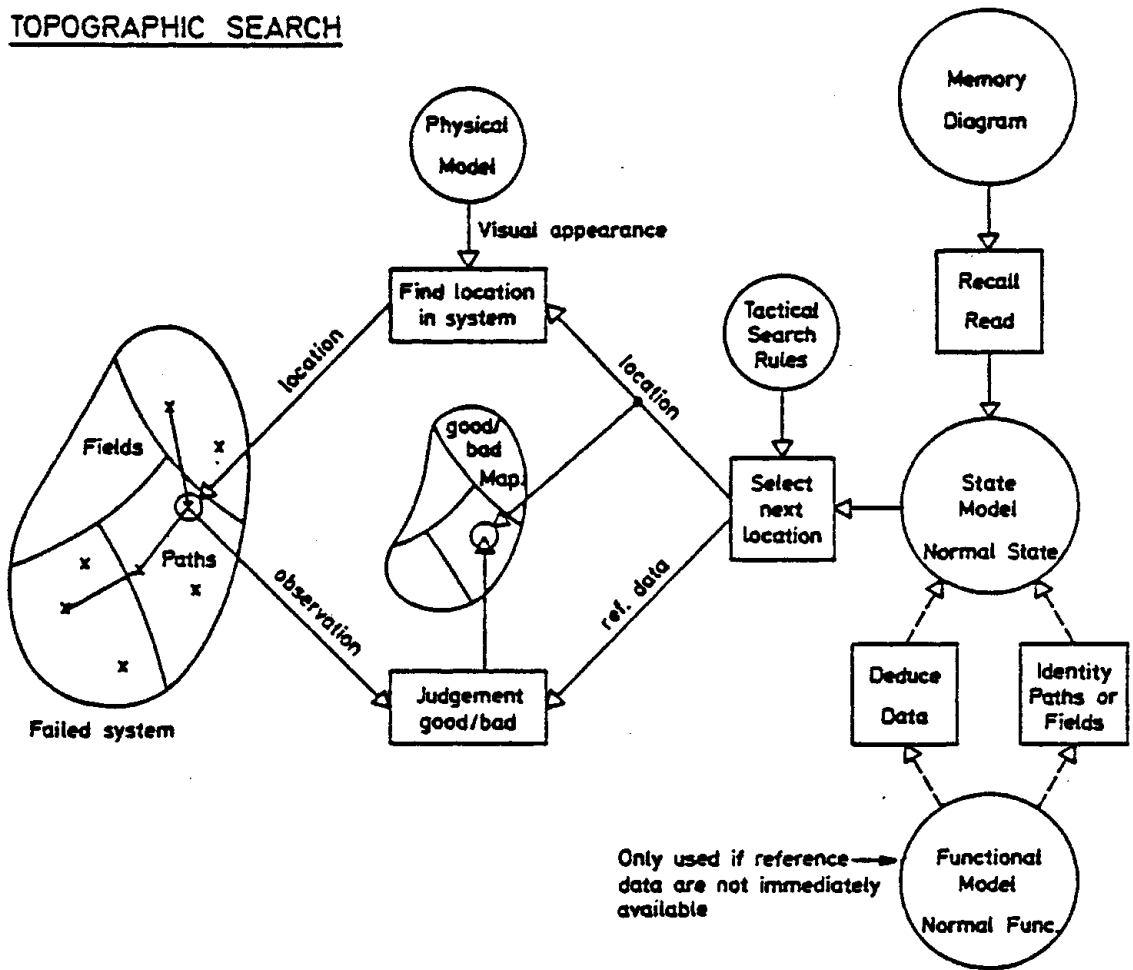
TOPOGRAPHIC SEARCH

Physical Model

Visual appearance

Find location in system

Memory Diagram

Recall Read

Tactical Search Rules

location

location

Fields

x

x

good/ bad Map.

Select next location

State Model Normal State

x

Paths

x

observation

ref. data

x

x

Judgement good/bad

Deduce Data

Identity Paths or Fields

Failed system

Only used if reference data are not immediately available

Functional Model Normal Func.